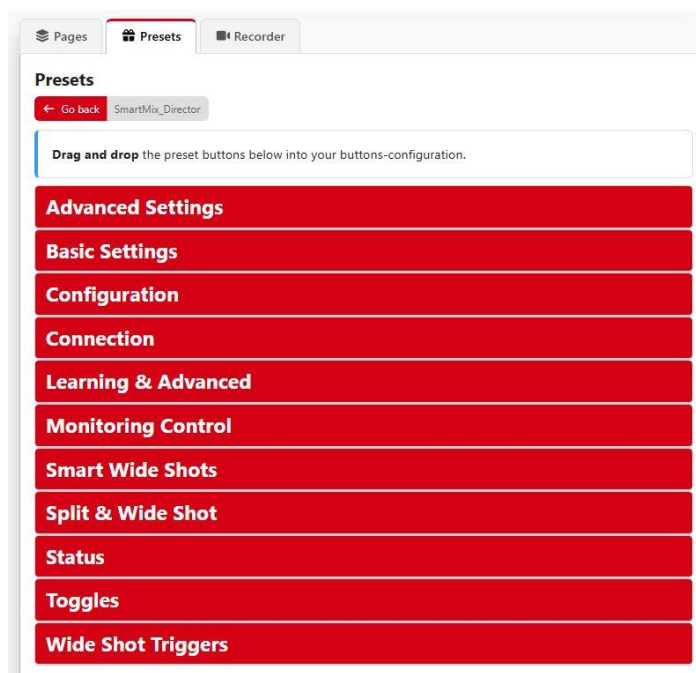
Pages Presets Recorder

Presets

← Go back SmartMix_Director

**Drag and drop** the preset buttons below into your buttons-configuration.

Advanced Settings

Basic Settings

Configuration

Connection

Learning & Advanced

Monitoring Control

Smart Wide Shots

Split & Wide Shot

Status

Toggles

Wide Shot Triggers